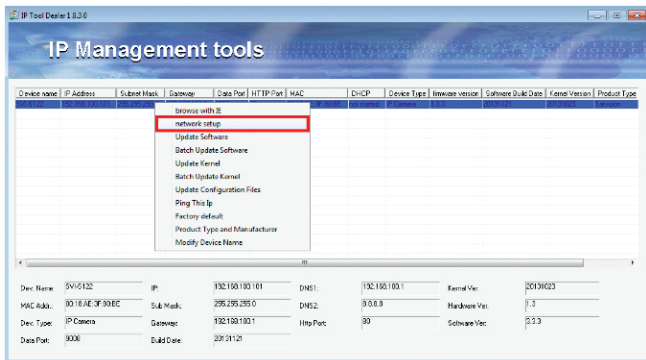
IP Tool Dealer 1.8.3.0

IP Management tools

| Device name | IP Address | Subnet Mask | Gateway | Data Port | HTTP Port | MAC | DHCP | Device Type | firmware version | Software Build Date | Kernel Version | Product Type |
|---|---|---|---|---|---|---|---|---|---|---|---|---|
| SVI-5122 | 192.168.100.101 | 255.255.255 | | | | 3F:30:BE | bot started | IP Camera | 1.3.3 | 20131121 | 20130823 | Television |

browse with IE
network setup
Update Software
Batch Update Software
Update Kernel
Batch Update Kernel
Update Configuration Files
Ping This Ip
Factory default
Product Type and Manufacturer
Modify Device Name

Dev. Name: SVI-5122
IP: 192.168.100.101
DNS1: 192.168.100.1
Kernel Ver: 20130823
MAC Addr.: 00:18:AE:3F:30:BE
Sub Mask: 255.255.255.0
DNS2: 0.0.0.0
Hardware Ver: 1.3
Dev. Type: IP Camera
Gateway: 192.168.100.1
Http Port: 80
Software Ver: 3.3.3
Data Port: 9008
Build Date: 20131121